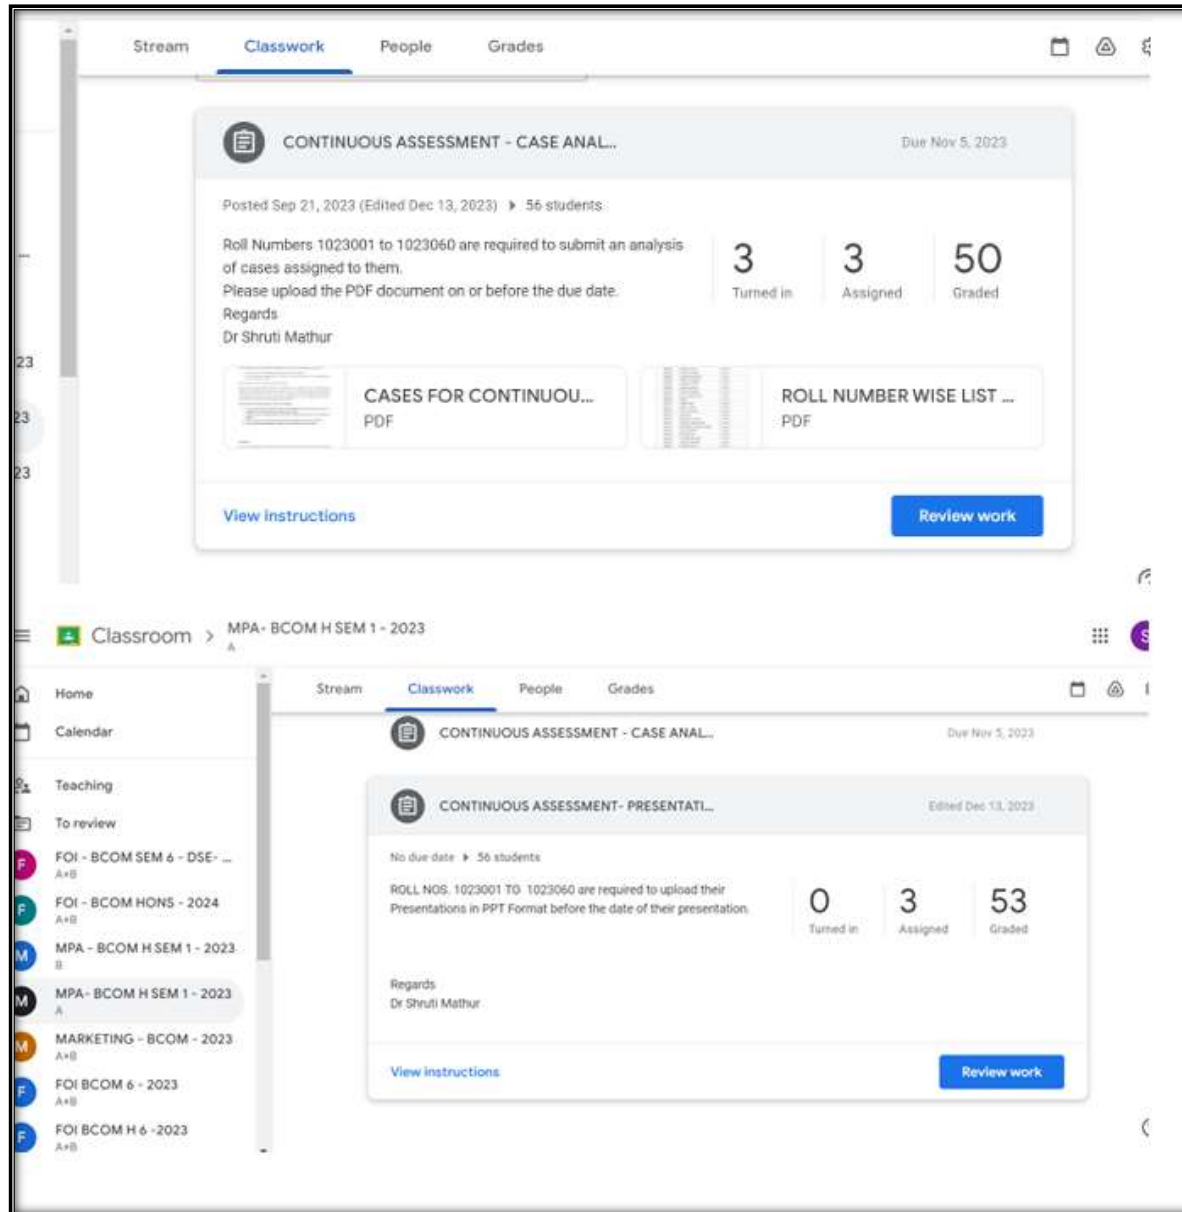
Stream Classwork People Grades

CONTINUOUS ASSESSMENT - CASE ANAL...

Due Nov 5, 2023

Posted Sep 21, 2023 (Edited Dec 13, 2023) ▸ 56 students

Roll Numbers 1023001 to 1023060 are required to submit an analysis of cases assigned to them.
Please upload the PDF document on or before the due date.
Regards
Dr Shruti Mathur

3 Turned in
3 Assigned
50 Graded

CASES FOR CONTINUOU...
PDF

ROLL NUMBER WISE LIST ...
PDF

View instructions

Review work

23
23
23

Classroom > MPA- BCOM H SEM 1 - 2023
A

Home
Calendar
Teaching
To review
FOI - BCOM SEM 6 - DSE- ...
A+B
FOI - BCOM HONS - 2024
A+B
MPA - BCOM H SEM 1 - 2023
B
MPA- BCOM H SEM 1 - 2023
A
MARKETING - BCOM - 2023
A+B
FOI BCOM 6 - 2023
A+B
FOI BCOM H 6 -2023
A+B

Stream Classwork People Grades

CONTINUOUS ASSESSMENT - CASE ANAL...

Due Nov 5, 2023

CONTINUOUS ASSESSMENT- PRESENTATI...

Edited Dec 13, 2023

No due date ▸ 56 students

ROLL NOS. 1023001 TO 1023060 are required to upload their Presentations in PPT Format before the date of their presentation.

Regards
Dr Shruti Mathur

0 Turned in
3 Assigned
53 Graded

View instructions

Review work